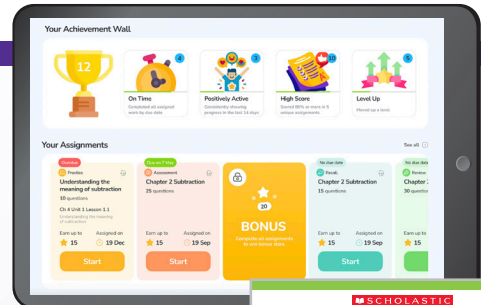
Your Achievement Wall

12

4

3

10

5

On Time
Completed all assigned work by due date

Positively Active
Consistently showing progress in the last 14 days

High Score
Scored 80% or more in 5 unique assignments

Level Up
Moved up a level

Your Assignments

See all

Overdue
Practice
Understanding the meaning of subtraction
10 questions
Gr 4 Unit 1 Lesson 1.1
Understanding the meaning of subtraction
Earn up to
15
Assigned on
19 Dec
Start

Due on 7 Mar
Assessment
Chapter 2 Subtraction
25 questions
Earn up to
15
Assigned on
19 Sep
Start

20
BONUS
Complete all assignments to win bonus stars

No due date
Recall
Chapter 2 Subtraction
15 questions
Earn up to
15
Assigned on
19 Sep
Start

No due date
Review
Chapter 2
Earn up to
15

SCHOLASTIC